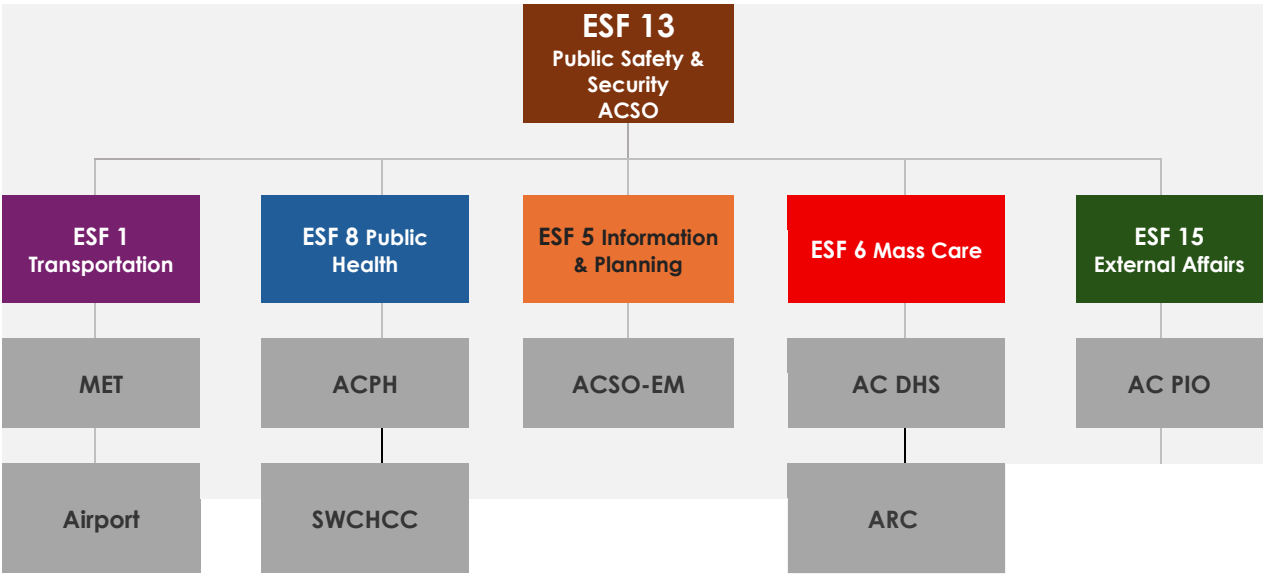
ESF 13
Public Safety & Security
ACSO

ESF 1 Transportation

MET

Airport

ESF 8 Public Health

ACPH

SWCHCC

ESF 5 Information & Planning

ACSO-EM

ESF 6 Mass Care

AC DHS

ARC

ESF 15 External Affairs

AC PIO